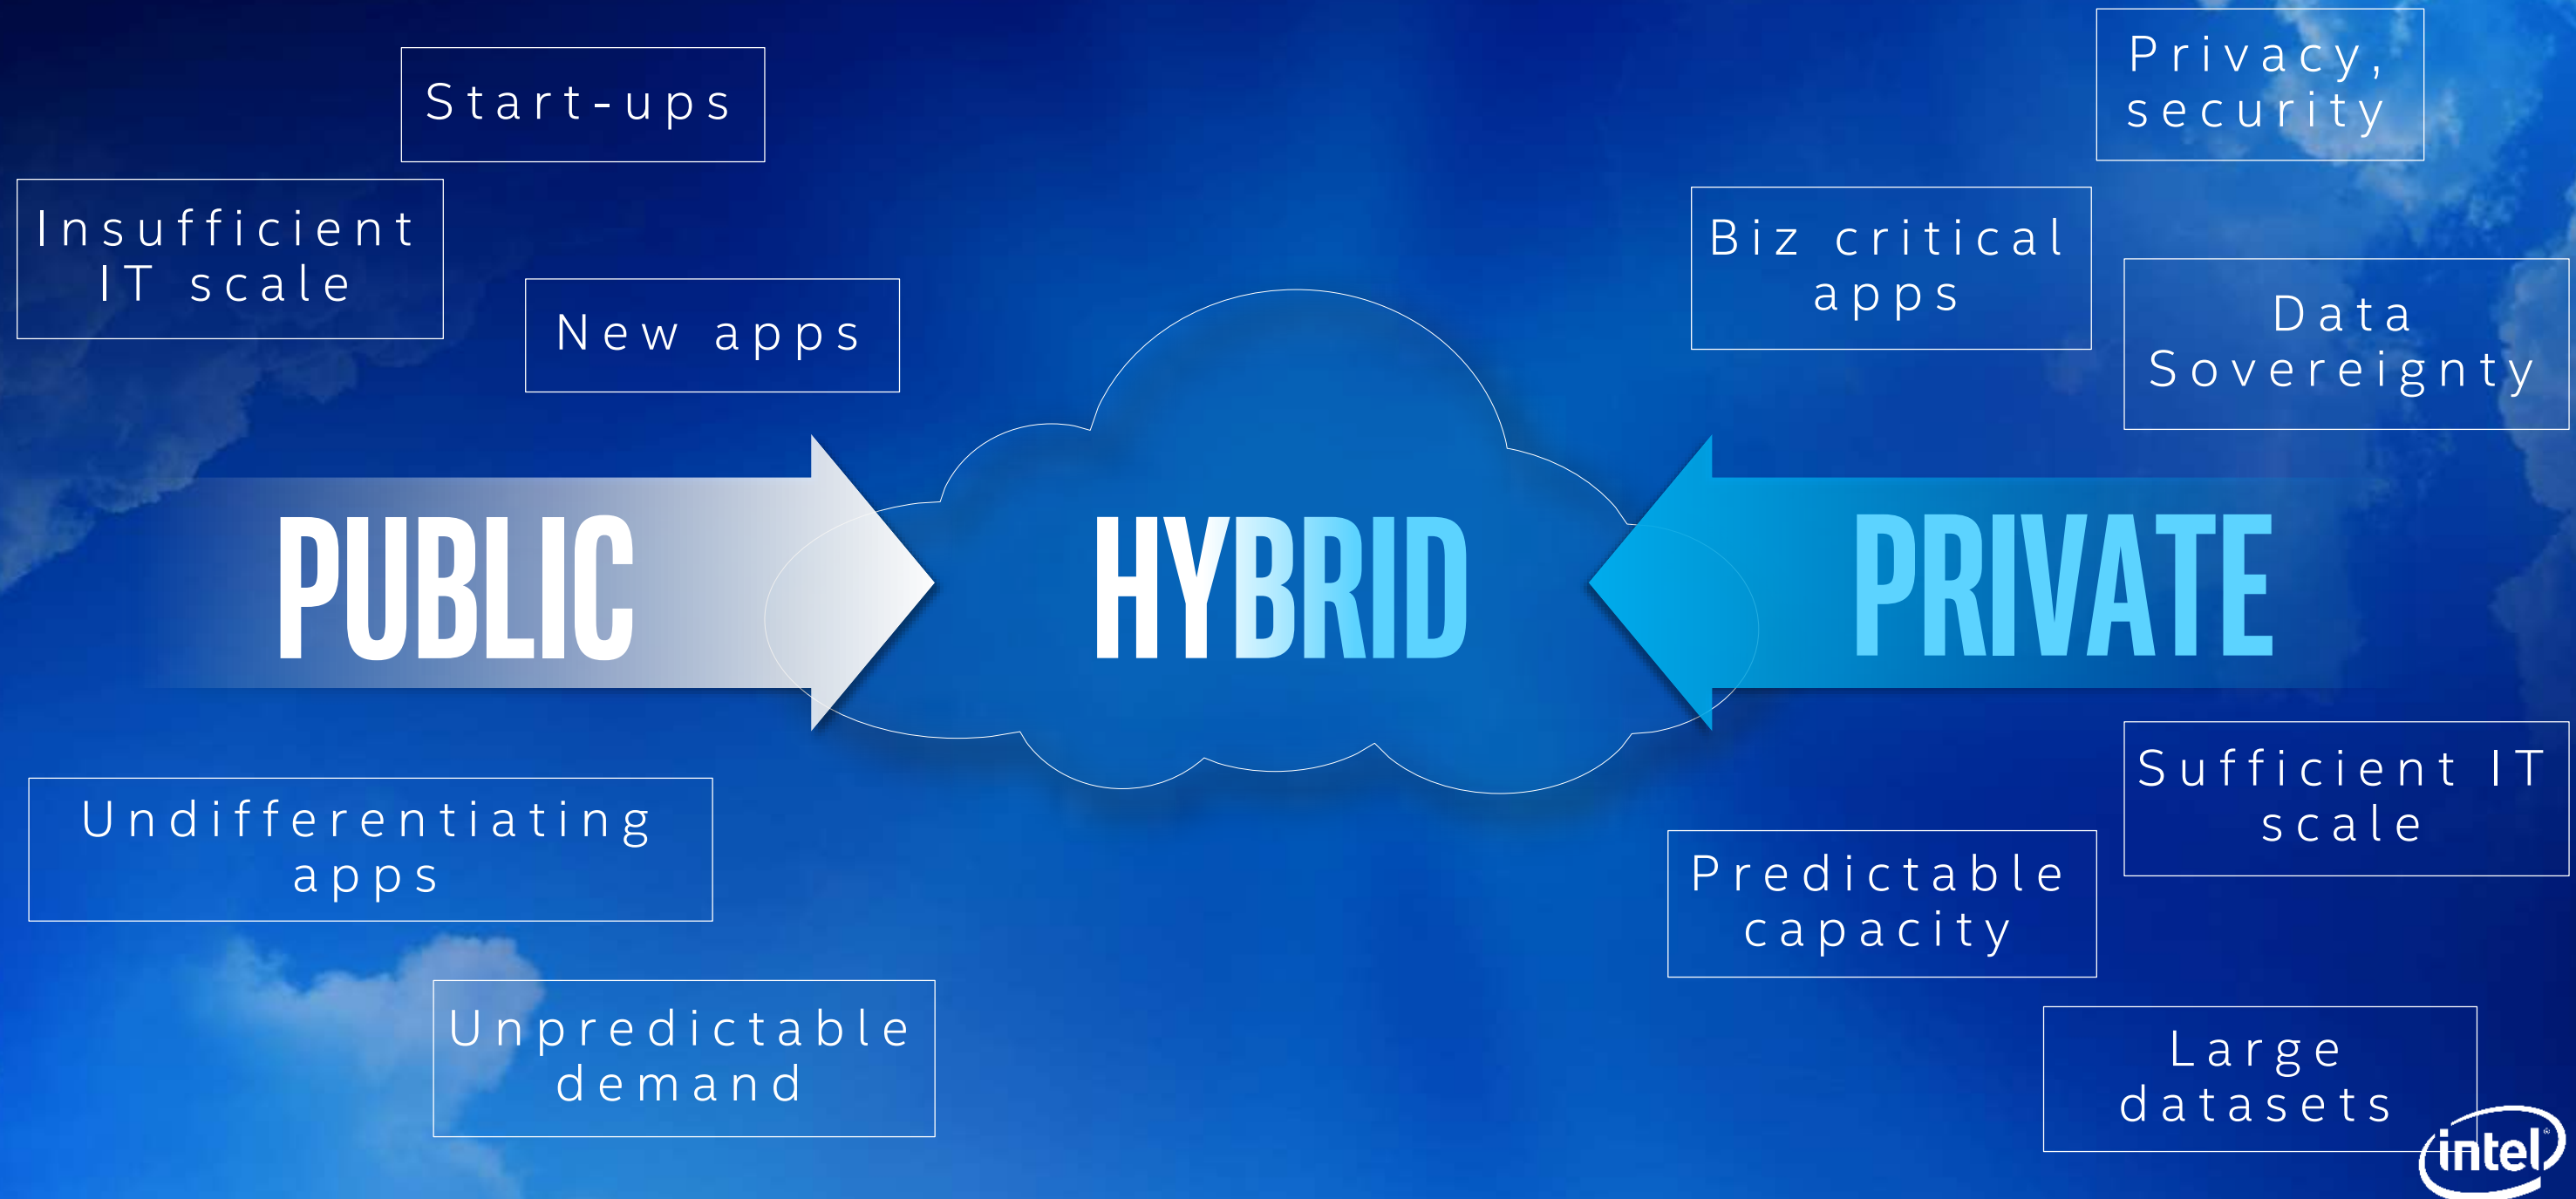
Start-ups

Insufficient IT scale

New apps

PUBLIC

HYBRID

PRIVATE

Privacy, security

Biz critical apps

Data Sovereignty

Undifferentiating apps

Unpredictable demand

Sufficient IT scale

Predictable capacity

Large datasets

intel